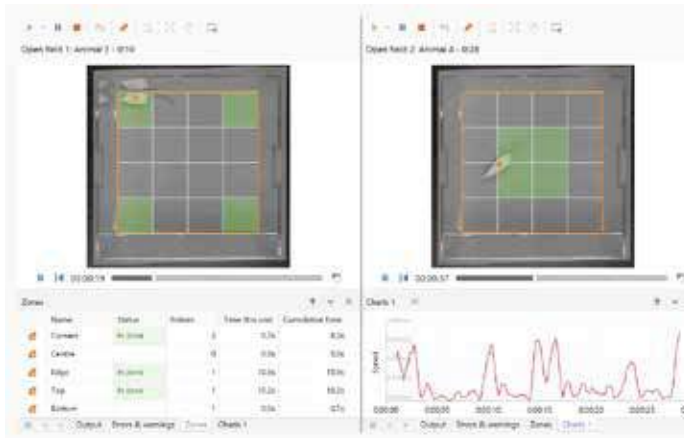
Open field 1: Animal 3 - 0:10

Open field 2: Animal 4 - 0:28

00:00:14

00:00:57

Zones

Charts 1

| | Name | Status | Visits | Time this visit | Cumulative time |
|---|---|---|---|---|---|
| | Corners | In zone | 3 | 5.7s | 8.3s |
| | Centre | | 0 | 0.0s | 0.0s |
| | Edge | In zone | 1 | 15.0s | 15.0s |
| | Top | In zone | 1 | 15.2s | 15.2s |
| | Bottom | | 1 | 0.0s | 0.7s |

Output Errors & warnings Zones Charts 1

Output Errors & warnings Zones Charts 1

Speed

0:00:00 0:00:05 0:00:10 0:00:15 0:00:20 0:00:25